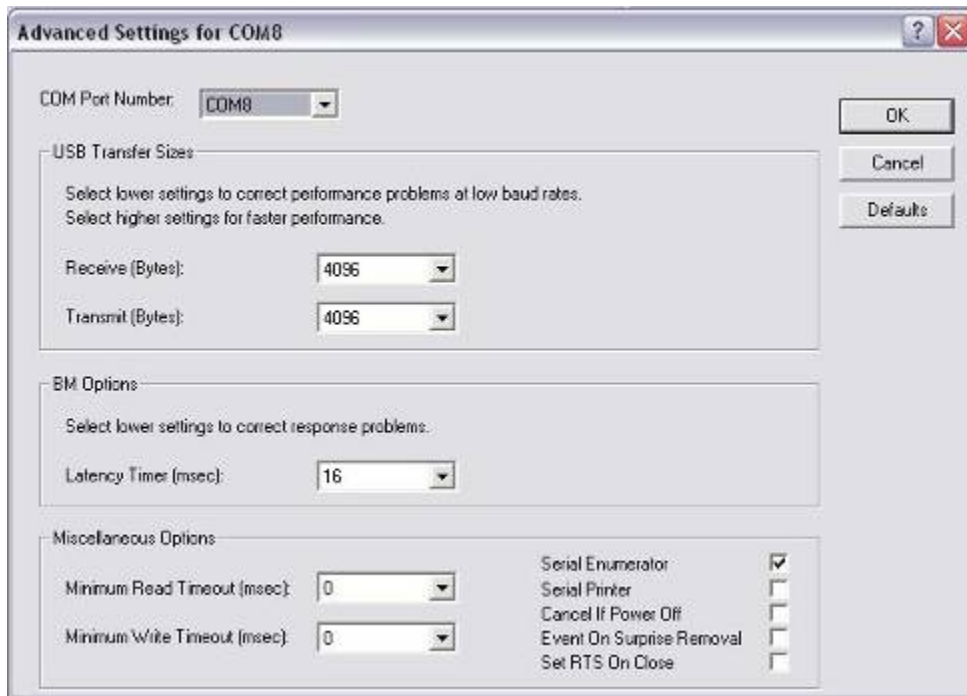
Advanced Settings for COM8

COM Port Number: COM8

OK

Cancel

Defaults

USB Transfer Sizes

Select lower settings to correct performance problems at low baud rates.
Select higher settings for faster performance.

Receive (Bytes): 4096

Transmit (Bytes): 4096

BM Options

Select lower settings to correct response problems.

Latency Timer (msec): 16

Miscellaneous Options

Minimum Read Timeout (msec): 0

Minimum Write Timeout (msec): 0

Serial Enumerator ☑
Serial Printer ☐
Cancel If Power Off ☐
Event On Surprise Removal ☐
Set RTS On Close ☐